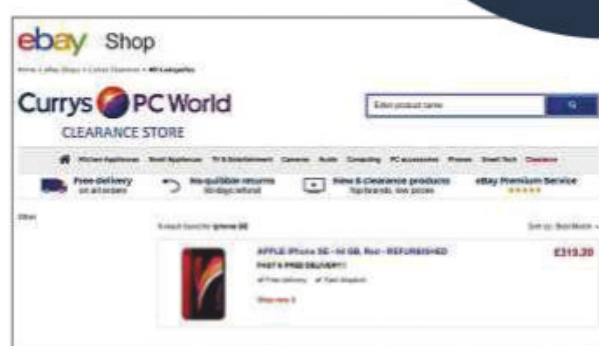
ebay Shop

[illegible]

Currys PC World

CLEARANCE STORE

Enter product name

Kitchen Appliances  Small Appliances  TV & Entertainment  Cameras  Audio  Computing  PC accessories  Phones  Smart Tech  Clearance

Free delivery on all orders

No-quibble returns 30-days refund

New & clearance products Top brands, low prices

eBay Premium Service

Filter

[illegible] iphone SE

Sort by: Best Match

APPLE iPhone SE - 64 GB, Red - REFURBISHED

FAST & FREE DELIVERY!!

Free delivery  Fast dispatch

Shop now

£319.20